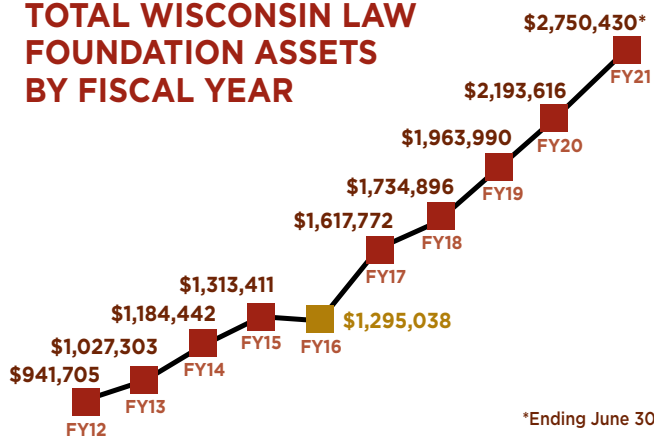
TOTAL WISCONSIN LAW FOUNDATION ASSETS BY FISCAL YEAR

$2,750,430*
FY21
$2,193,616
FY20
$1,963,990
FY19
$1,734,896
FY18
$1,617,772
FY17
$1,313,411
FY15
$1,295,038
FY16
$1,184,442
FY14
$1,027,303
FY13
$941,705
FY12

*Ending June 30